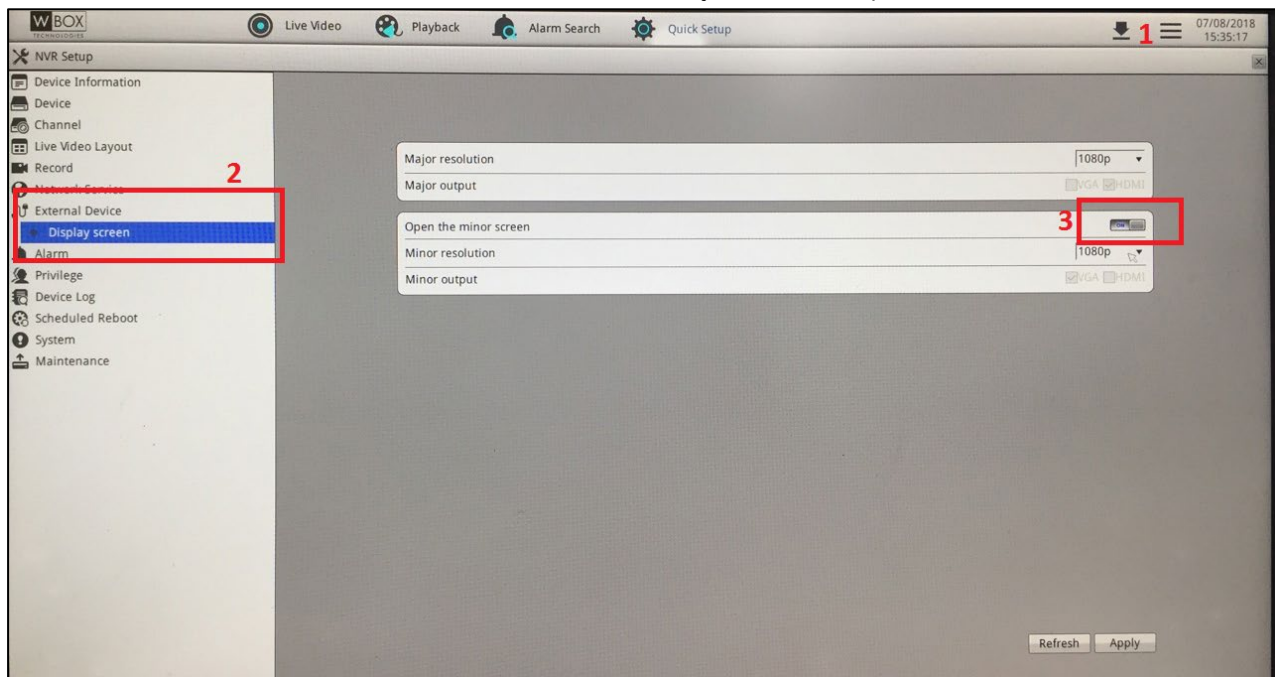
W BOX TECHNOLOGIES

Live Video
Playback
Alarm Search
Quick Setup

1

07/08/2018
15:35:17

NVR Setup

Device Information
Device
Channel
Live Video Layout
Record
Network Service
External Device
Display screen
Alarm
Privilege
Device Log
Scheduled Reboot
System
Maintenance

2

Major resolution
1080p
Major output
VGA HDMI

Open the minor screen
3
Minor resolution
1080p
Minor output
VGA HDMI

Refresh
Apply